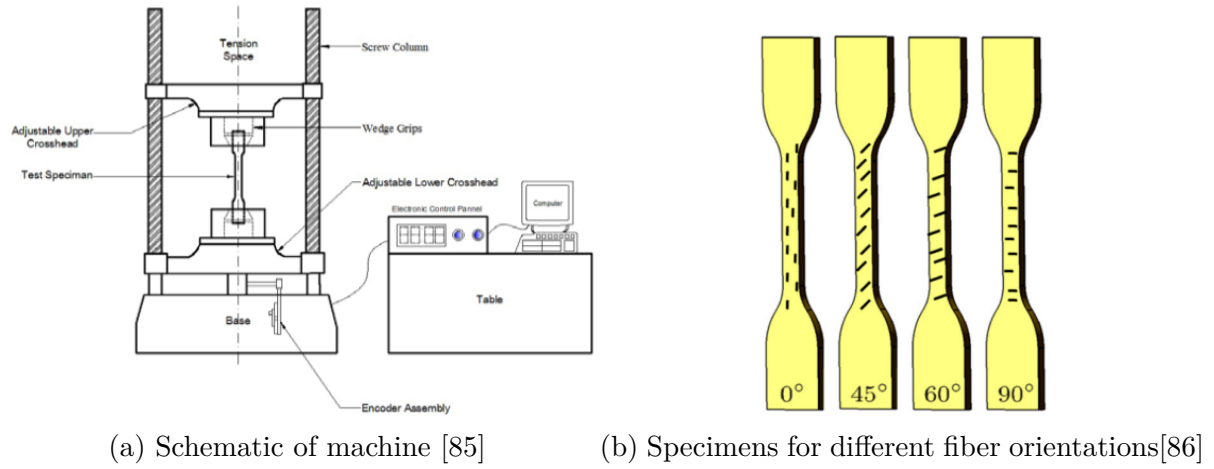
Tension Space

Screw Column

Adjustable Upper Crosshead

Wedge Grips

Test Speciman

Adjustable Lower Crosshead

Electronic Control Pannel

Computer

Table

Base

Encoder Assembly

(a) Schematic of machine [85]

0°

45°

60°

90°

(b) Specimens for different fiber orientations[86]